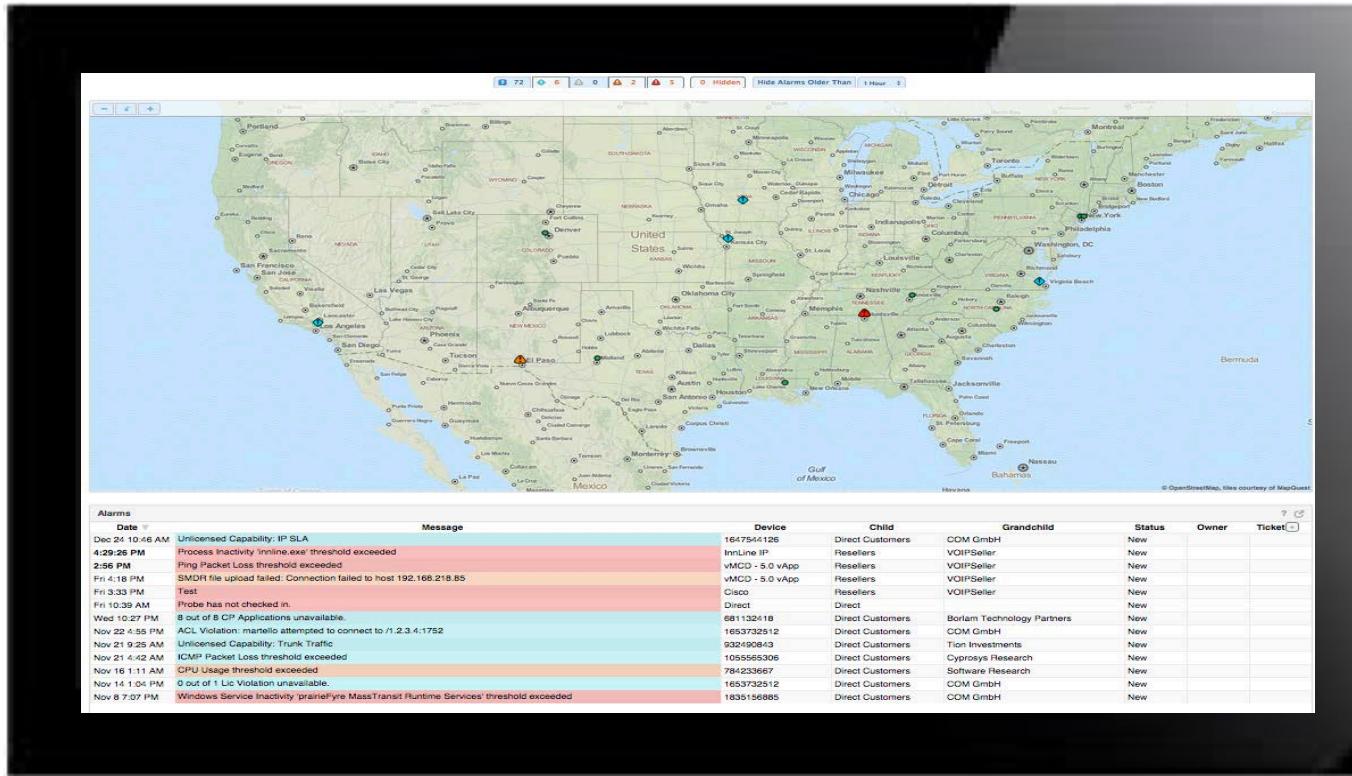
72 | 6 | 0 | 2 | 3 | 0 Hidden | Hide Alarms Older Than | 1 Hour

Portland, Boise City, Salt Lake City, Reno, Sacramento, San Francisco, San Jose, Fresno, Las Vegas, Los Angeles, San Diego, Phoenix, Tucson, El Paso, Albuquerque, Denver, Fort Collins, Cheyenne, Pueblo, Colorado Springs, Omaha, Kansas City, Wichita, Oklahoma City, Dallas, Austin, San Antonio, Houston, Memphis, Nashville, Atlanta, Jacksonville, Orlando, Tampa, St. Petersburg, Miami, Chicago, Milwaukee, Detroit, Indianapolis, Columbus, Cleveland, Toronto, Montreal, Boston, New York, Philadelphia, Washington, DC, Richmond, Virginia Beach, Charlotte, Raleigh, Minneapolis, St. Louis, Louisville, Birmingham, New Orleans, Monterrey, Chihuahua, Hermosillo, Mexico, Gulf of Mexico, United States, Bermuda, Nassau, Bahamas, Havana

© OpenStreetMap, tiles courtesy of MapQuest

Alarms

| Date | Message | Device | Child | Grandchild | Status | Owner | Ticket |
|---|---|---|---|---|---|---|---|
| Dec 24 10:46 AM | Unlicensed Capability: IP SLA | 1647544126 | Direct Customers | COM GmbH | New | | |
| 4:29:26 PM | Process Inactivity 'innline.exe' threshold exceeded | InnLine IP | Resellers | VOIPSeller | New | | |
| 2:56 PM | Ping Packet Loss threshold exceeded | vMCD - 5.0 vApp | Resellers | VOIPSeller | New | | |
| Fri 4:18 PM | SMDR file upload failed: Connection failed to host 192.168.218.85 | vMCD - 5.0 vApp | Resellers | VOIPSeller | New | | |
| Fri 3:33 PM | Test | Cisco | Resellers | VOIPSeller | New | | |
| Fri 10:39 AM | Probe has not checked in. | Direct | Direct | | New | | |
| Wed 10:27 PM | 8 out of 8 CP Applications unavailable. | 681132418 | Direct Customers | Borlam Technology Partners | New | | |
| Nov 22 4:55 PM | ACL Violation: martello attempted to connect to /1.2.3.4:1752 | 1653732512 | Direct Customers | COM GmbH | New | | |
| Nov 21 9:25 AM | Unlicensed Capability: Trunk Traffic | 932490843 | Direct Customers | Tion Investments | New | | |
| Nov 21 4:42 AM | ICMP Packet Loss threshold exceeded | 1055565306 | Direct Customers | Cyprosys Research | New | | |
| Nov 16 1:11 AM | CPU Usage threshold exceeded | 784233667 | Direct Customers | Software Research | New | | |
| Nov 14 1:04 PM | 0 out of 1 Lic Violation unavailable. | 1653732512 | Direct Customers | COM GmbH | New | | |
| Nov 8 7:07 PM | Windows Service Inactivity 'prairieFyre MassTransit Runtime Services' threshold exceeded | 1835156885 | Direct Customers | COM GmbH | New | | |